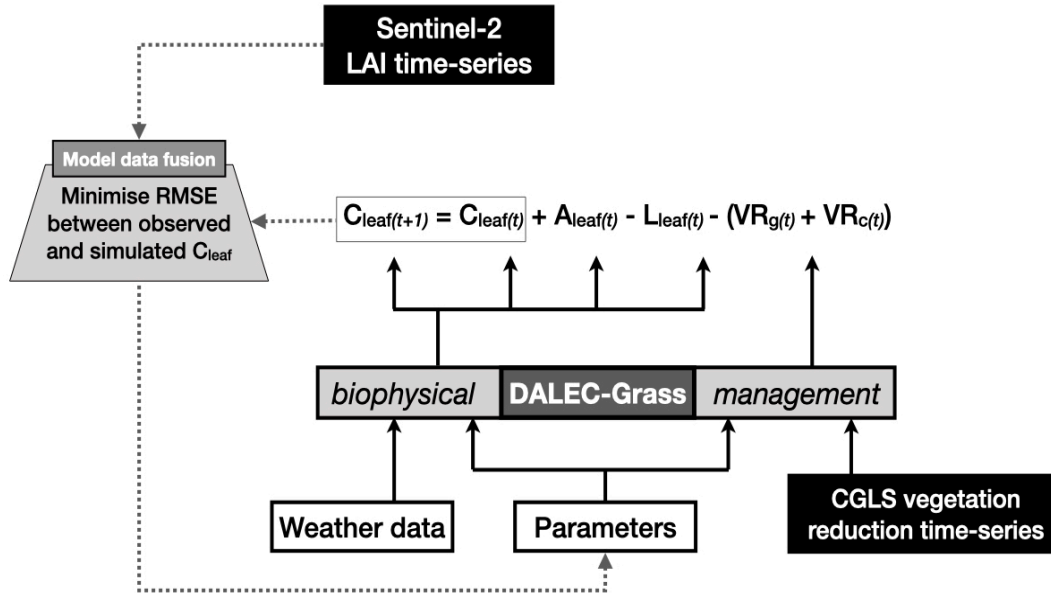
Sentinel-2
LAI time-series

Model data fusion

Minimise RMSE between observed and simulated $C_{leaf}$

$C_{leaf(t+1)} = C_{leaf(t)} + A_{leaf(t)} - L_{leaf(t)} - (VR_{g(t)} + VR_{c(t)})$

*biophysical* DALEC-Grass *management*

Weather data

Parameters

CGLS vegetation reduction time-series